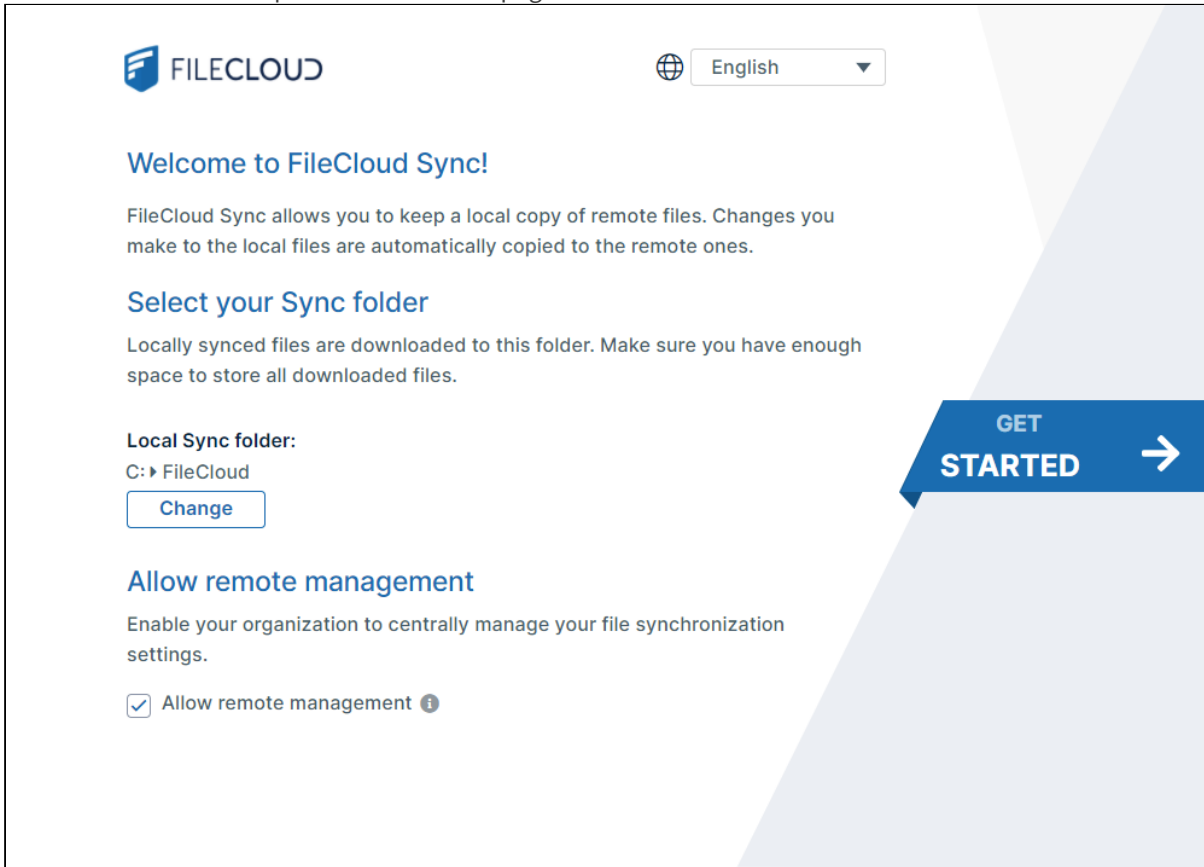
FILECLOUD

English

Welcome to FileCloud Sync!

FileCloud Sync allows you to keep a local copy of remote files. Changes you make to the local files are automatically copied to the remote ones.

Select your Sync folder

Locally synced files are downloaded to this folder. Make sure you have enough space to store all downloaded files.

Local Sync folder:
C: ▸ FileCloud

Change

GET STARTED

Allow remote management

Enable your organization to centrally manage your file synchronization settings.

Allow remote management